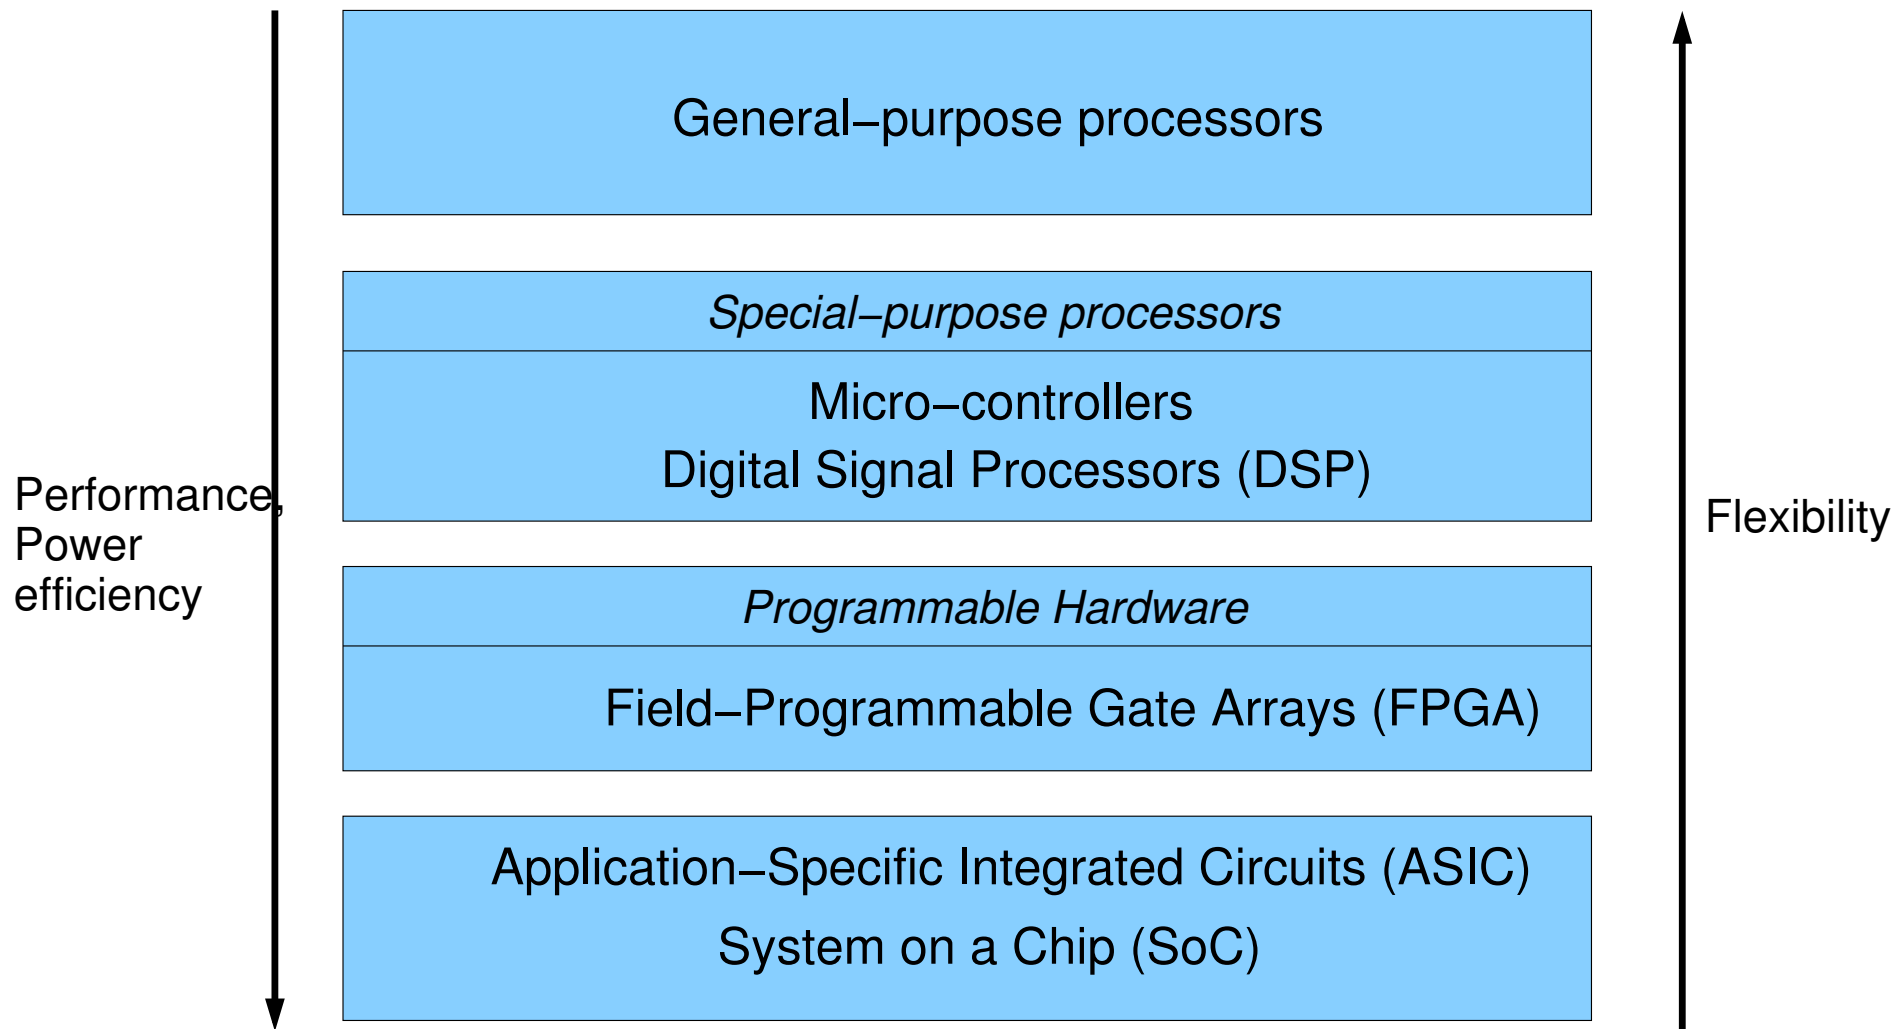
Performance, Power efficiency

General–purpose processors

*Special–purpose processors*

Micro–controllers

Digital Signal Processors (DSP)

*Programmable Hardware*

Field–Programmable Gate Arrays (FPGA)

Application–Specific Integrated Circuits (ASIC)

System on a Chip (SoC)

Flexibility